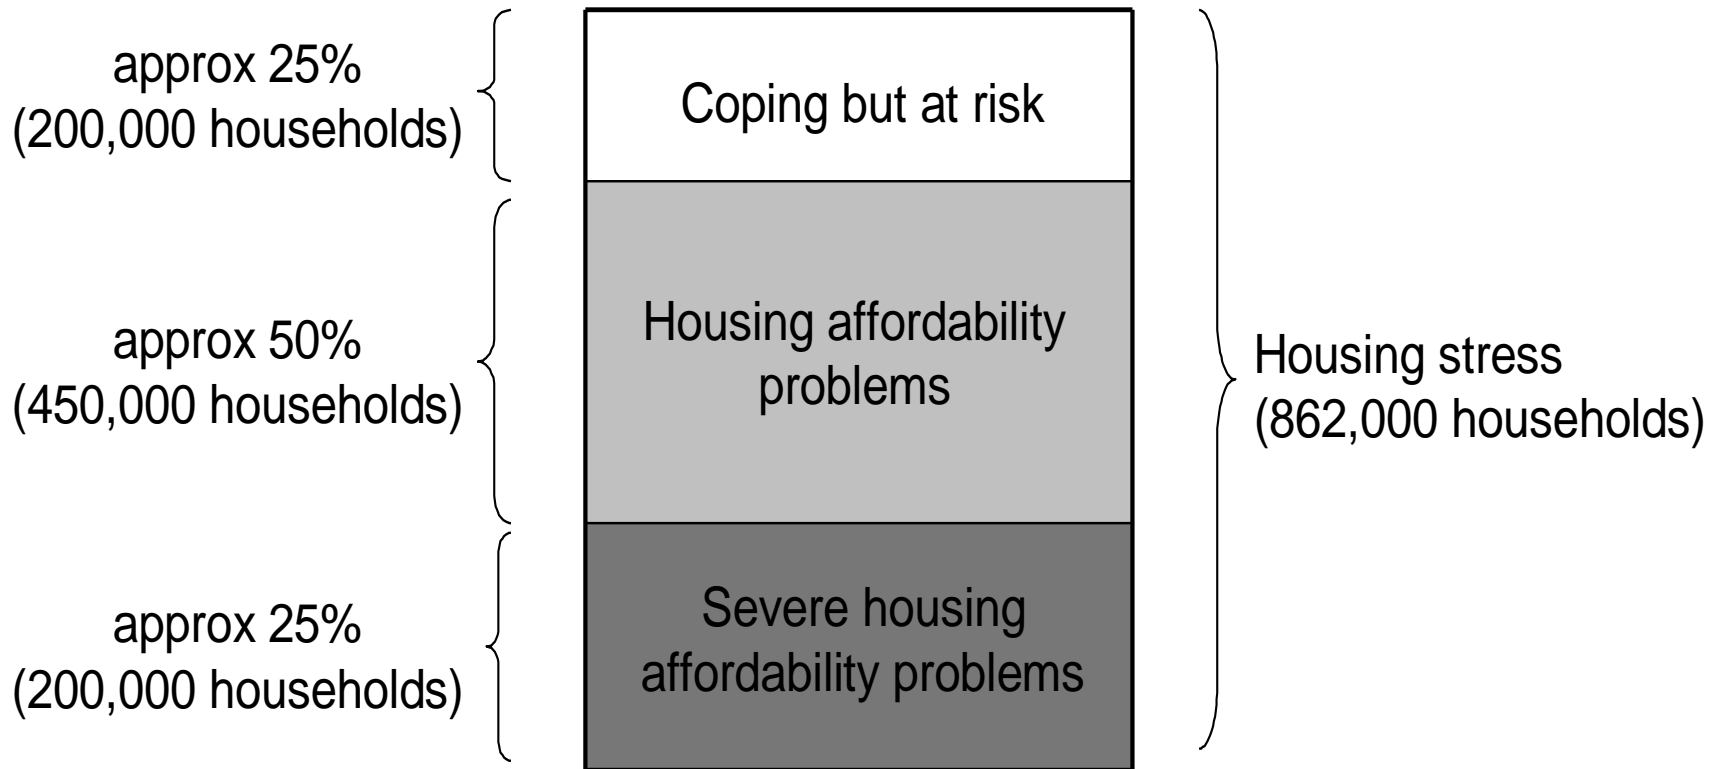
approx 25%
(200,000 households)

Coping but at risk

approx 50%
(450,000 households)

Housing affordability problems

Housing stress
(862,000 households)

approx 25%
(200,000 households)

Severe housing affordability problems